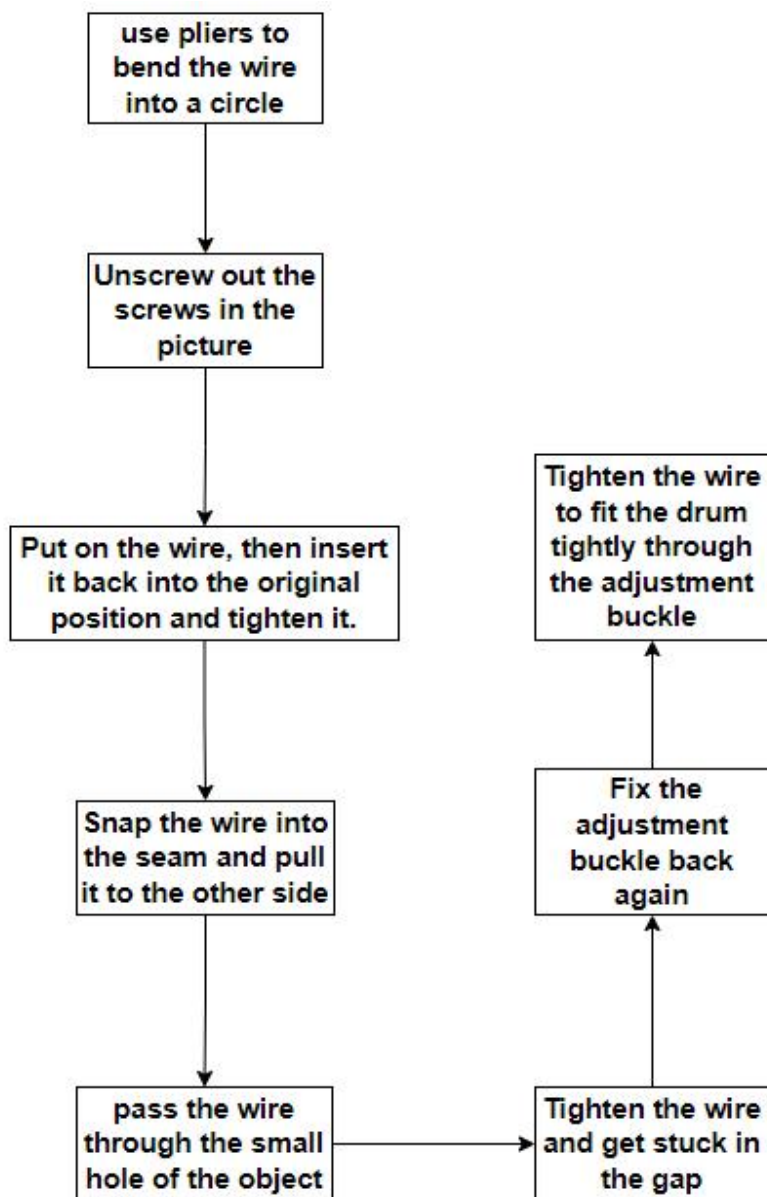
use pliers to bend the wire into a circle

Unscrew out the screws in the picture

Put on the wire, then insert it back into the original position and tighten it.

Snap the wire into the seam and pull it to the other side

pass the wire through the small hole of the object

Tighten the wire and get stuck in the gap

Fix the adjustment buckle back again

Tighten the wire to fit the drum tightly through the adjustment buckle